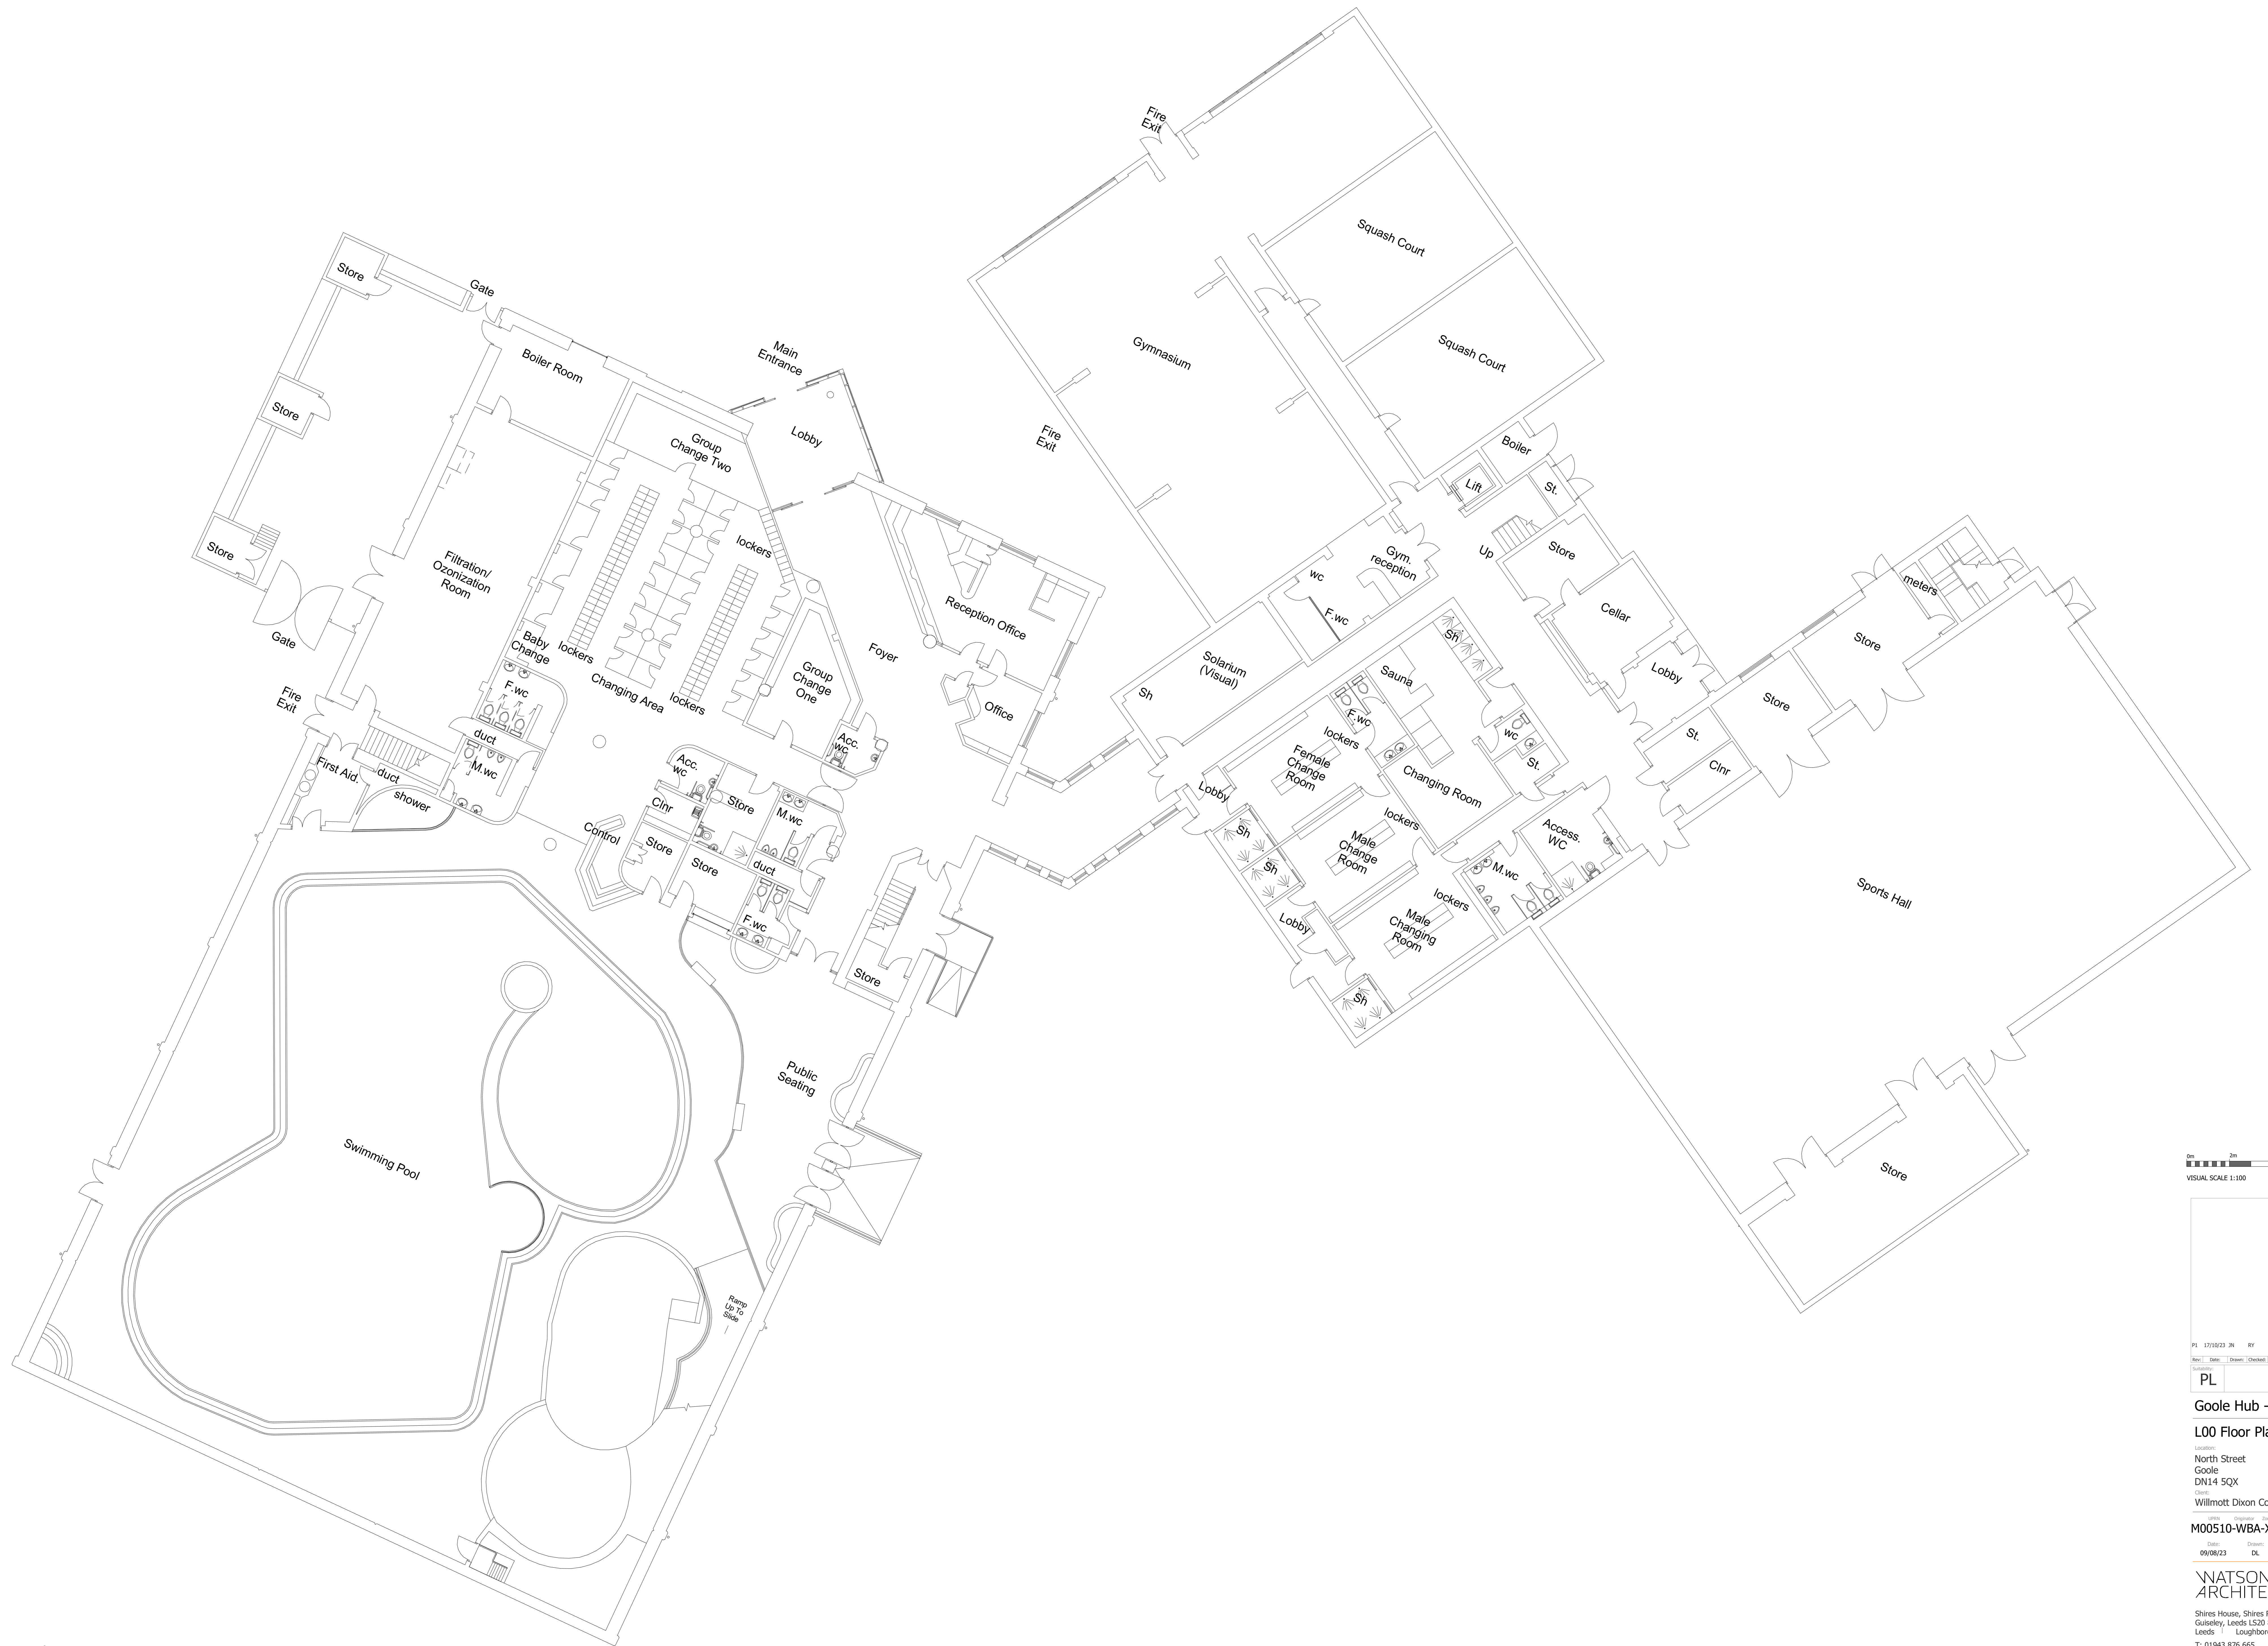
Fire Exit

Squash Court

Squash Court

Gymnasium

Store

Gate

Main Entrance

Boiler Room

Store

Lobby

Group Change Two

Fire Exit

Boiler

Lift

St.

Store

lockers

Filtration/ Ozonization Room

Gym. reception

Up

Store

wc

F.wc

Cellar

meters

Store

Gate

Reception Office

Baby Change

lockers

Foyer

Solarium (Visual)

Sh

Sauna

Lobby

Store

Fire Exit

F.wc

Changing Area

Group Change One

lockers

Sh

Store

Office

F.wc

duct

Acc. wc

lockers

wc

St.

First Aid

duct

M.wc

Acc. wc

Female Change Room

Changing Room

St.

Clnr

shower

Clnr

Store

M.wc

Lobby

lockers

Access. WC

Control

Store

Sh

Male Change Room

Store

duct

Sh

M.wc

Sports Hall

F.wc

lockers

Lobby

Male Changing Room

Store

Sh

Public Seating

Swimming Pool

Ramp Up To Slide

Store

0m 2m

VISUAL SCALE 1:100

P1 17/10/23 JN RY

Rev. Date: Drawn: Checked:

Suitability:

PL

Goole Hub -

L00 Floor Pla

Location:

North Street
Goole
DN14 5QX

Client:

Willmott Dixon Co

UPRN Originator

M00510-WBA-X

Date: 09/08/23 Drawn: DL

WATSON
ARCHITE

Shires House, Shires
Guiseley, Leeds LS20
Leeds | Loughbor

T: 01943 826 665